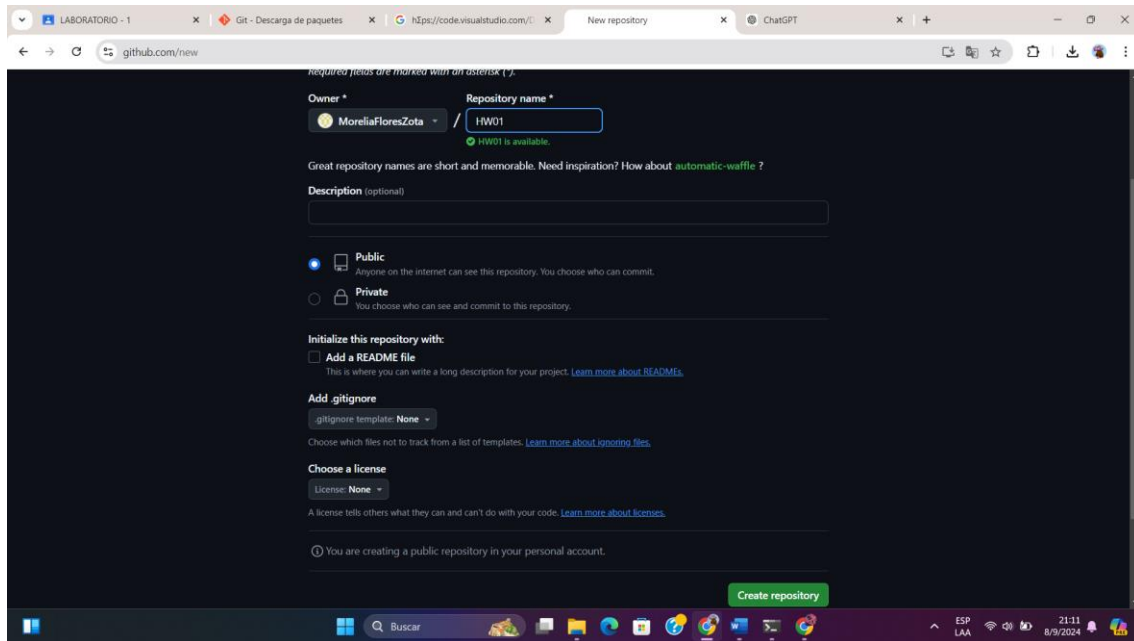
LABORATORIO - 1 | Git - Descarga de paquetes | https://code.visualstudio.com/ | New repository | ChatGPT

github.com/new

Required fields are marked with an asterisk (*).

Owner * | Repository name *

MoreliaFloresZota / HW01

HW01 is available.

Great repository names are short and memorable. Need inspiration? How about automatic-waffle ?

Description (optional)

Public
Anyone on the internet can see this repository. You choose who can commit.

Private
You choose who can see and commit to this repository.

Initialize this repository with:

Add a README file
This is where you can write a long description for your project. Learn more about READMEs.

Add .gitignore

.gitignore template: None

Choose which files not to track from a list of templates. Learn more about ignoring files.

Choose a license

License: None

A license tells others what they can and can't do with your code. Learn more about licenses.

You are creating a public repository in your personal account.

Create repository

Buscar

ESP LAA 21:11 8/9/2024